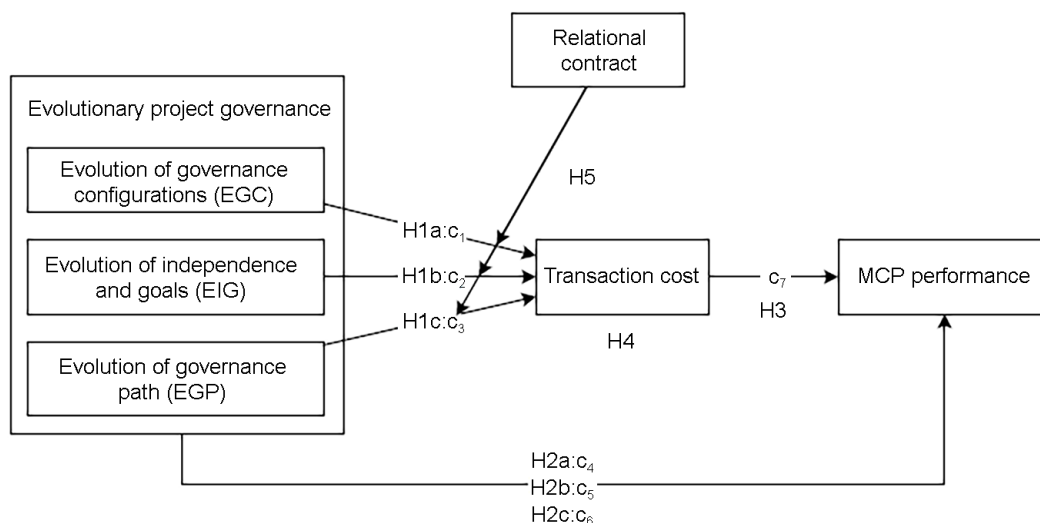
Relational contract

Evolutionary project governance

Evolution of governance configurations (EGC)

Evolution of independence and goals (EIG)

Evolution of governance path (EGP)

H5

H1a:$c_1$

H1b:$c_2$

H1c:$c_3$

Transaction cost

H4

$c_7$

H3

MCP performance

H2a:$c_4$

H2b:$c_5$

H2c:$c_6$